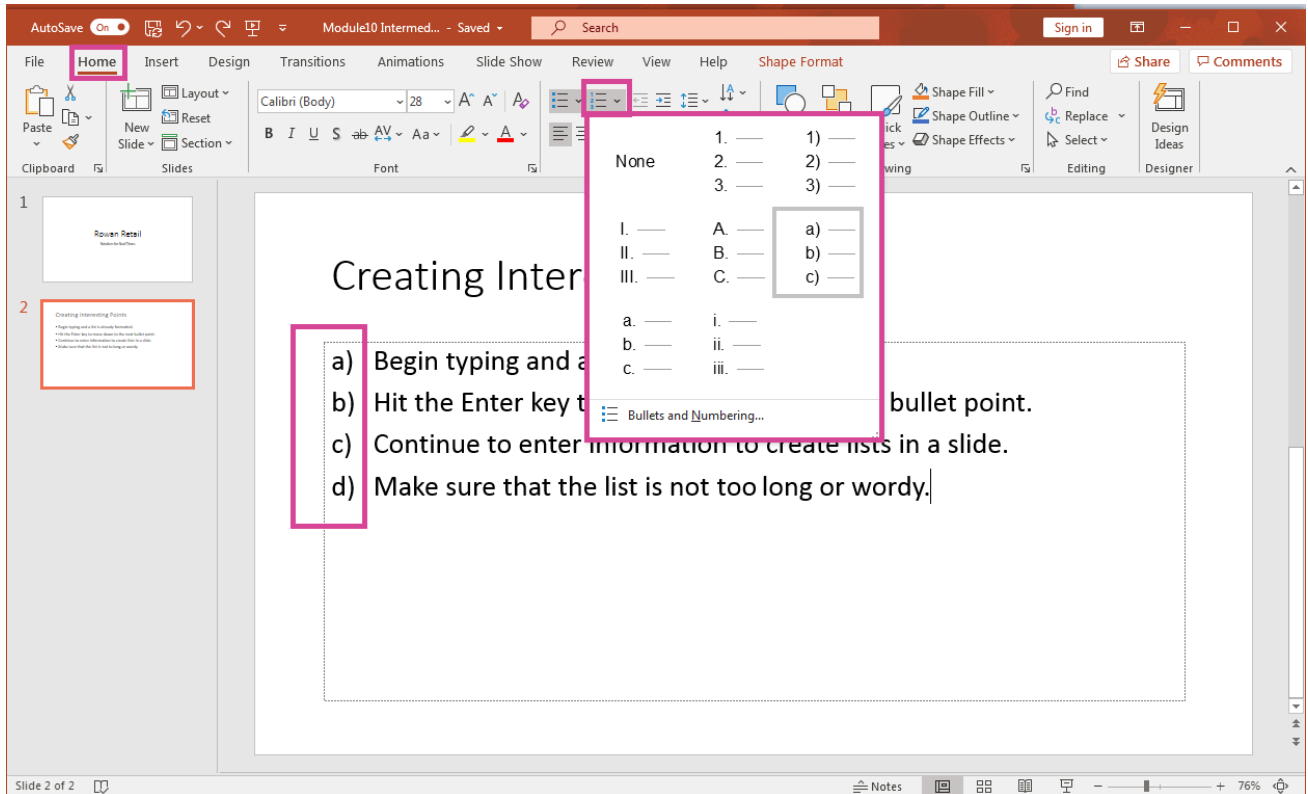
AutoSave On Module10 Intermed... - Saved Search Sign in

File Home Insert Design Transitions Animations Slide Show Review View Help Shape Format Share Comments

Paste Clipboard New Slide Layout Reset Section Slides Calibri (Body) 28 Font Shape Fill Shape Outline Shape Effects Find Replace Select Editing Design Ideas Designer

None
1. —— 2. —— 3. ——
1) —— 2) —— 3) ——
I. —— II. —— III. ——
A. —— B. —— C. ——
a) —— b) —— c) ——
a. —— b. —— c. ——
i. —— ii. —— iii. ——
Bullets and Numbering...

1
Rowan Retail

2
Creating Interesting Points

Creating Inter

a) Begin typing and a
b) Hit the Enter key t bullet point.
c) Continue to enter information to create lists in a slide.
d) Make sure that the list is not too long or wordy.

Slide 2 of 2 Notes 76%